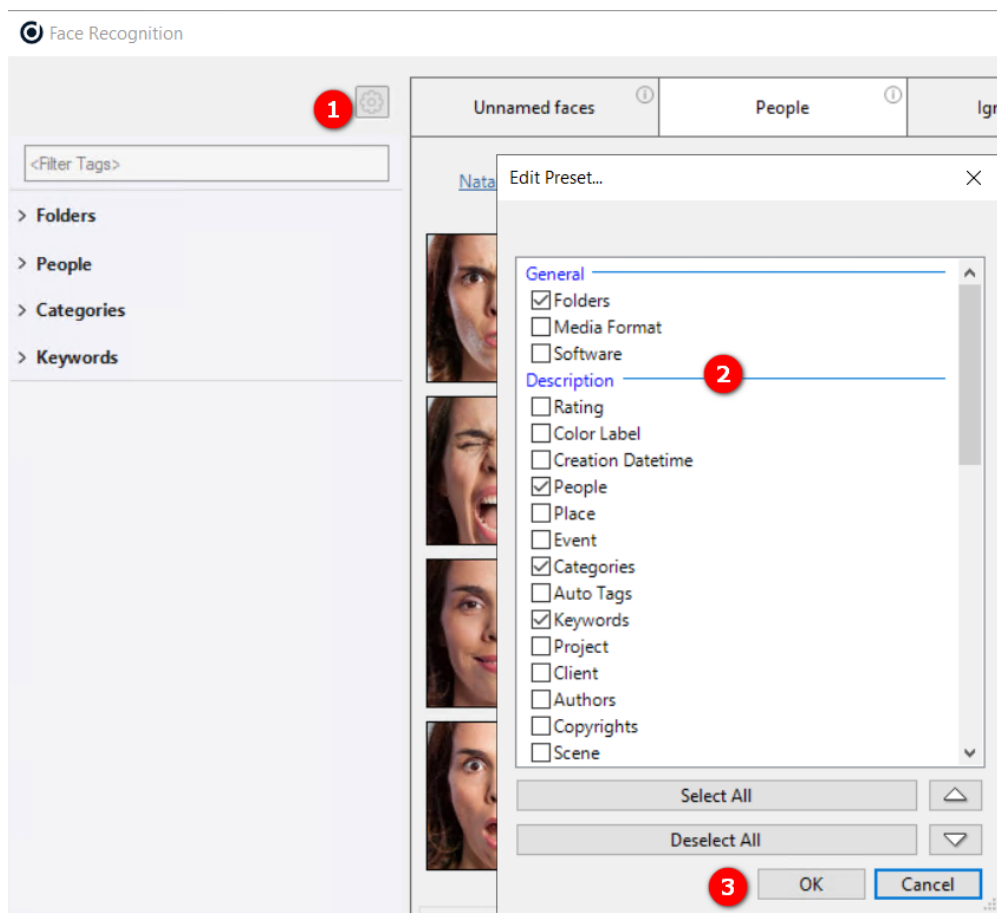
Face Recognition

1

<Filter Tags>

> Folders
> People
> Categories
> Keywords

Unnamed faces
People
Ig

Nata

Edit Preset...

General
Folders
Media Format
Software
Description
2
Rating
Color Label
Creation Datetime
People
Place
Event
Categories
Auto Tags
Keywords
Project
Client
Authors
Copyrights
Scene

Select All
Deselect All
3
OK
Cancel